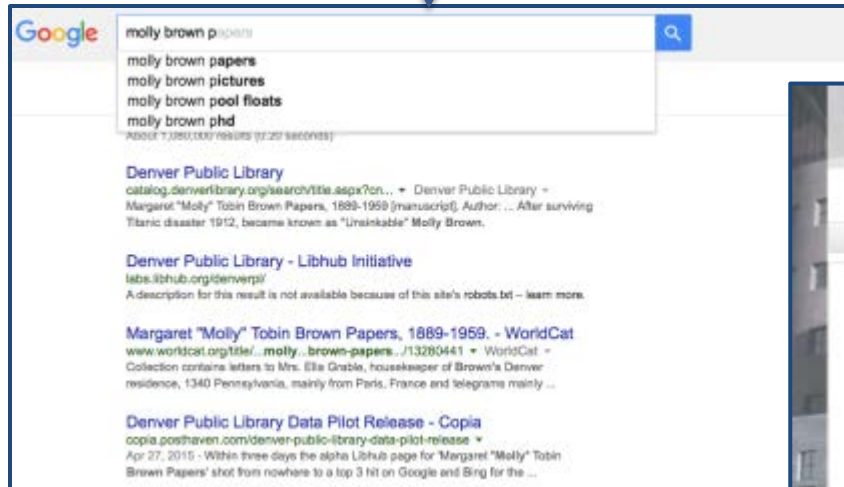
Google

molly brown papers

molly brown papers
molly brown pictures
molly brown pool floats
molly brown phd

About 1,060,000 results (0.20 seconds)

Denver Public Library
catalog.denverlibrary.org/search/title.aspx?cn... ▾ Denver Public Library ▾
Margaret "Molly" Tobin Brown Papers, 1889-1959 [manuscript]. Author: ... After surviving Titanic disaster 1912, became known as "Unsinkable" Molly Brown.

Denver Public Library - Libhub Initiative
labs.libhub.org/denverpl/
A description for this result is not available because of this site's robots.txt – learn more.

Margaret "Molly" Tobin Brown Papers, 1889-1959. - WorldCat
www.worldcat.org/title/...molly...brown-papers.../13280441 ▾ WorldCat ▾
Collection contains letters to Mrs. Ella Grable, housekeeper of Brown's Denver residence, 1340 Pennsylvania, mainly from Paris, France and telegrams mainly ...

Denver Public Library Data Pilot Release - Copia
copia.posthaven.com/denver-public-library-data-pilot-release ▾
Apr 27, 2015 - Within three days the alpha Libhub page for 'Margaret "Molly" Tobin Brown Papers' shot from nowhere to a top 3 hit on Google and Bing for the ...